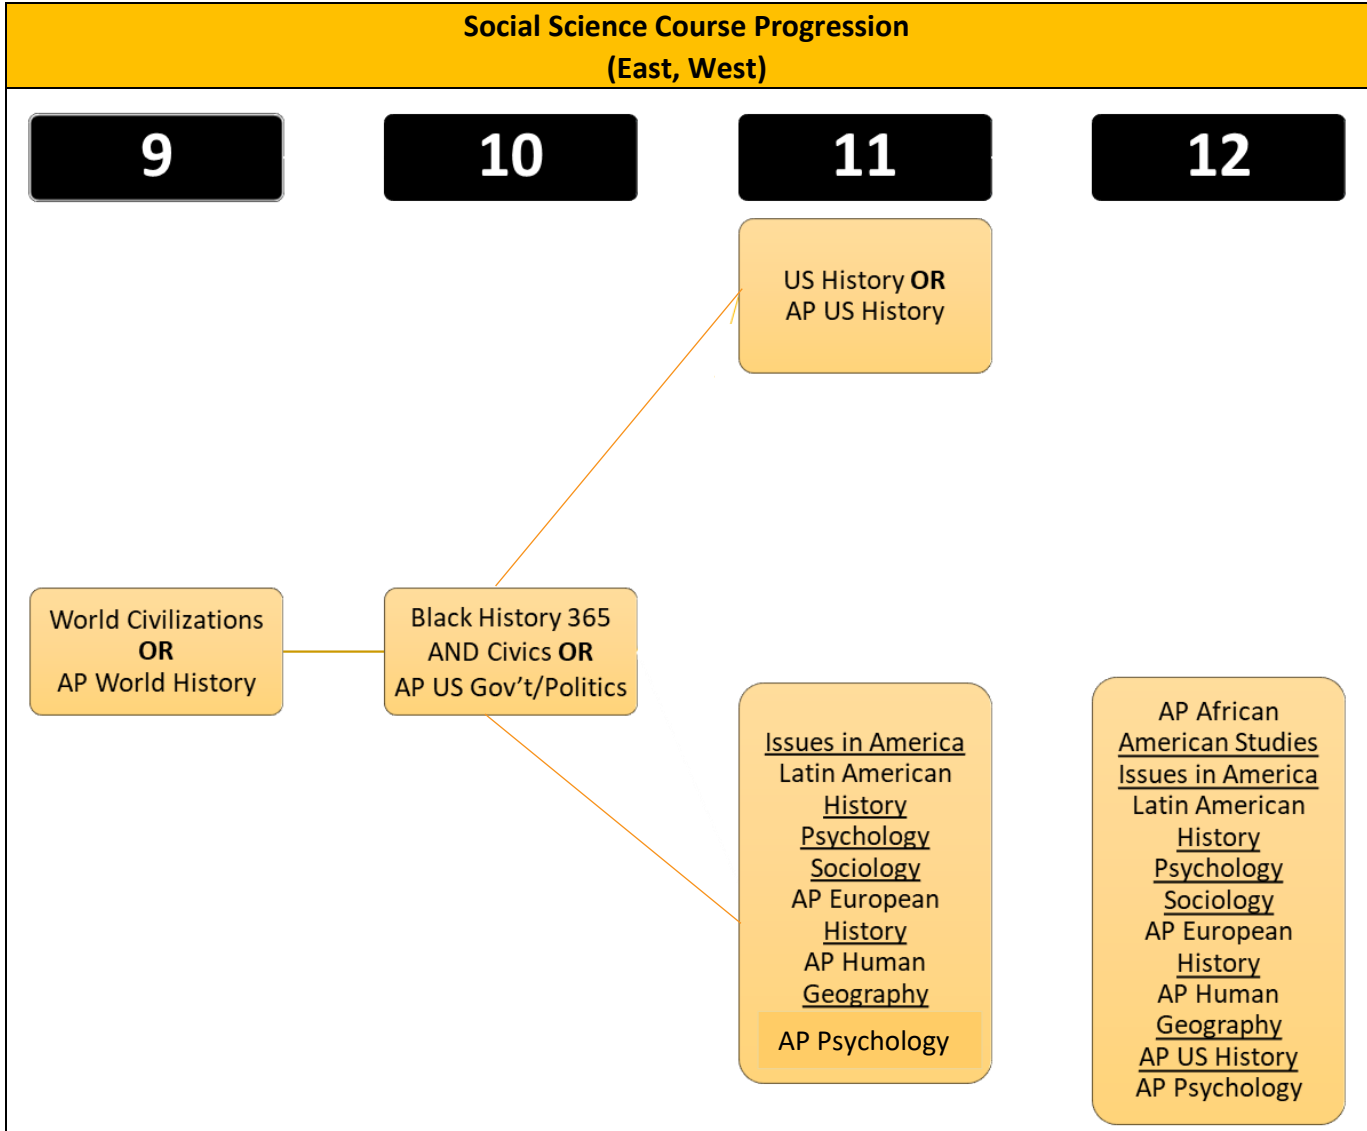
Social Science Course Progression
(East, West)

9

10

11

12

US History OR
AP US History

World Civilizations
OR
AP World History

Black History 365
AND Civics OR
AP US Gov't/Politics

Issues in America
Latin American History
Psychology
Sociology
AP European History
AP Human Geography
AP Psychology

AP African American Studies
Issues in America
Latin American History
Psychology
Sociology
AP European History
AP Human Geography
AP US History
AP Psychology